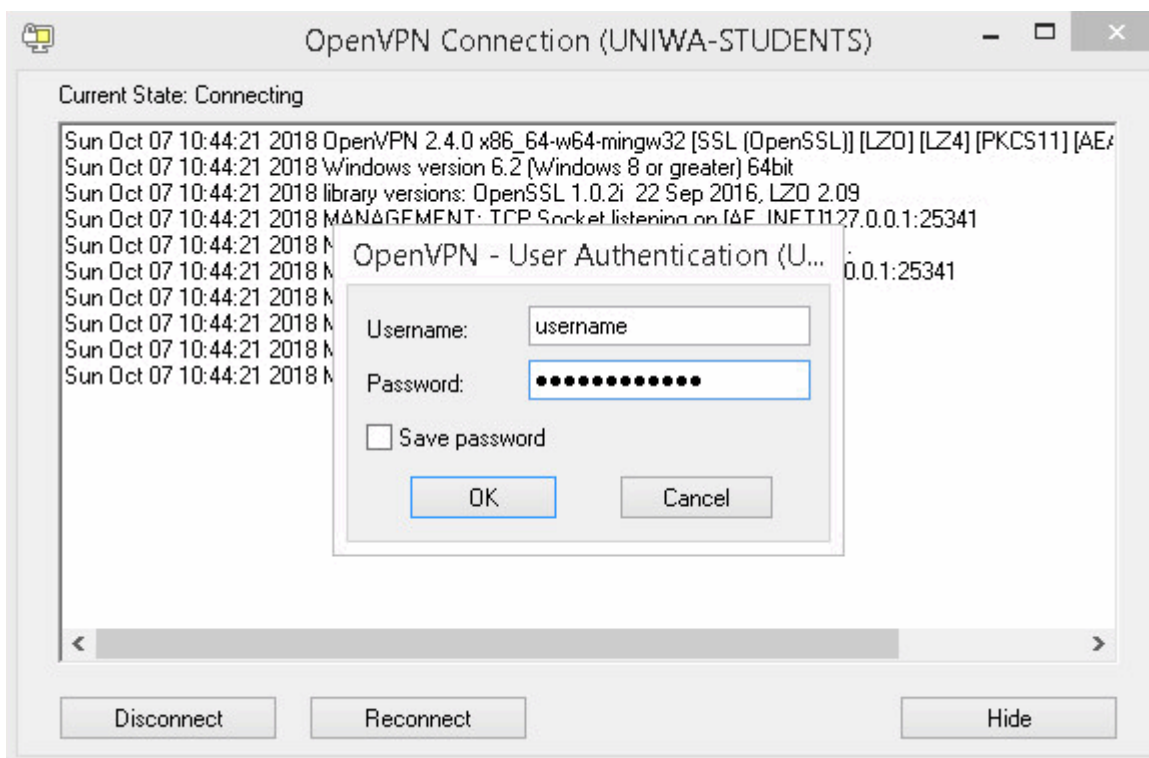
OpenVPN Connection (UNIWA-STUDENTS)

Current State: Connecting

Sun Oct 07 10:44:21 2018 OpenVPN 2.4.0 x86_64-w64-mingw32 [SSL (OpenSSL)] [LZO] [LZ4] [PKCS11] [AE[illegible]
Sun Oct 07 10:44:21 2018 Windows version 6.2 (Windows 8 or greater) 64bit
Sun Oct 07 10:44:21 2018 library versions: OpenSSL 1.0.2i 22 Sep 2016, LZO 2.09
Sun Oct 07 10:44:21 2018 MANAGEMENT: TCP Socket listening on [AF_INET]127.0.0.1:25341
Sun Oct 07 10:44:21 2018 M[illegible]
Sun Oct 07 10:44:21 2018 M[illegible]0.0.1:25341
Sun Oct 07 10:44:21 2018 M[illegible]
Sun Oct 07 10:44:21 2018 M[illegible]
Sun Oct 07 10:44:21 2018 M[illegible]
Sun Oct 07 10:44:21 2018 M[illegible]

OpenVPN - User Authentication (U...

Username: username

Password: ••••••••••••

Save password

OK

Cancel

Disconnect

Reconnect

Hide